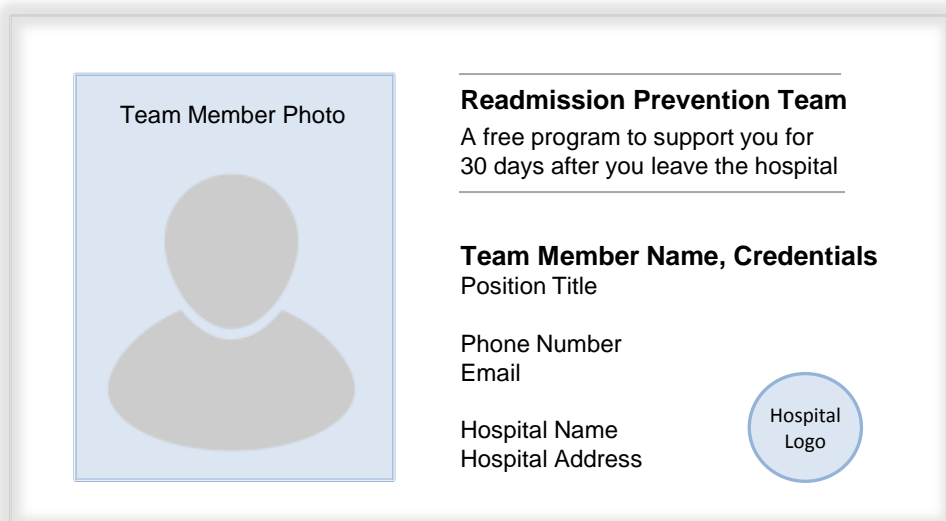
Team Member Photo

Readmission Prevention Team

A free program to support you for 30 days after you leave the hospital

Team Member Name, Credentials
Position Title

Phone Number
Email

Hospital Name
Hospital Address

Hospital Logo